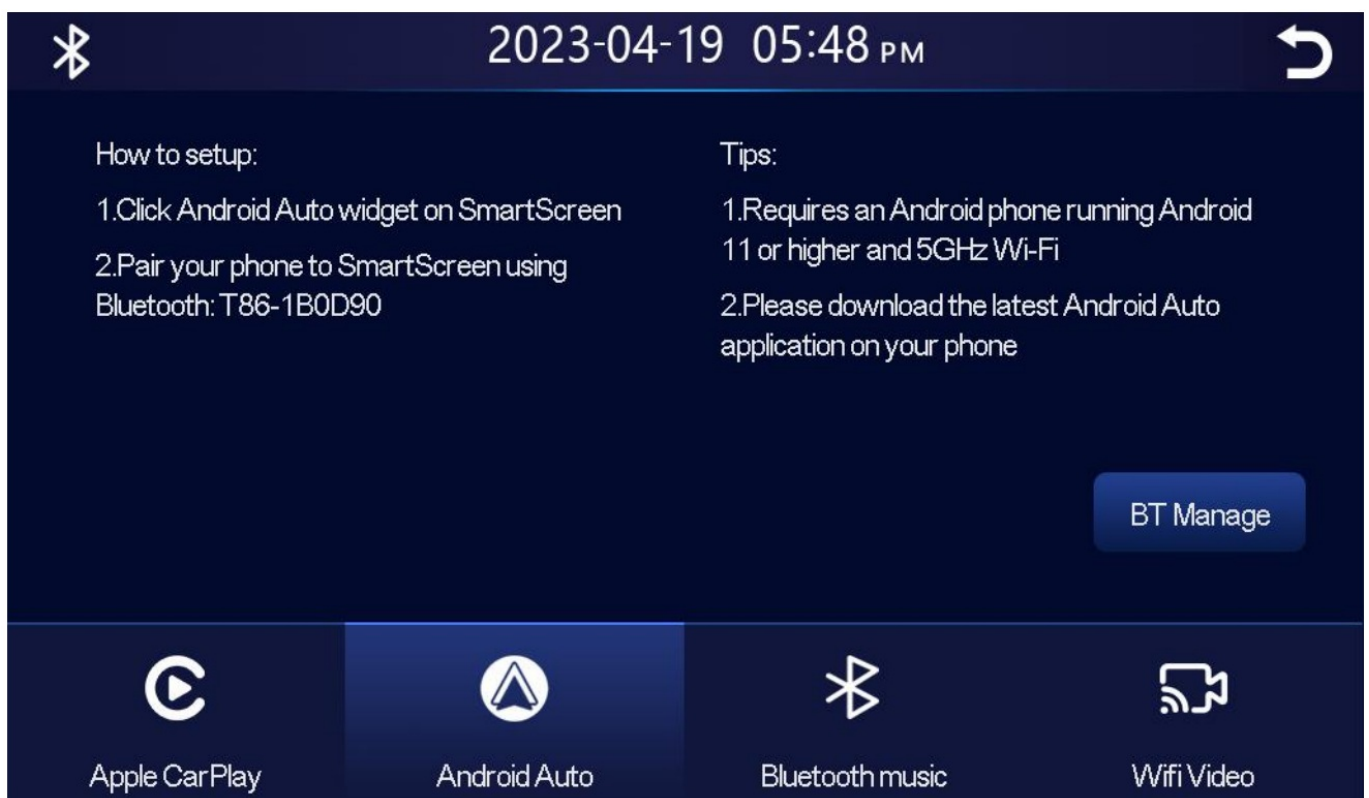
2023-04-19 05:48 PM

How to setup:

1.Click Android Auto widget on SmartScreen

2.Pair your phone to SmartScreen using Bluetooth: T86-1B0D90

Tips:

1.Requires an Android phone running Android 11 or higher and 5GHz Wi-Fi

2.Please download the latest Android Auto application on your phone

BT Manage

Apple CarPlay

Android Auto

Bluetooth music

Wifi Video